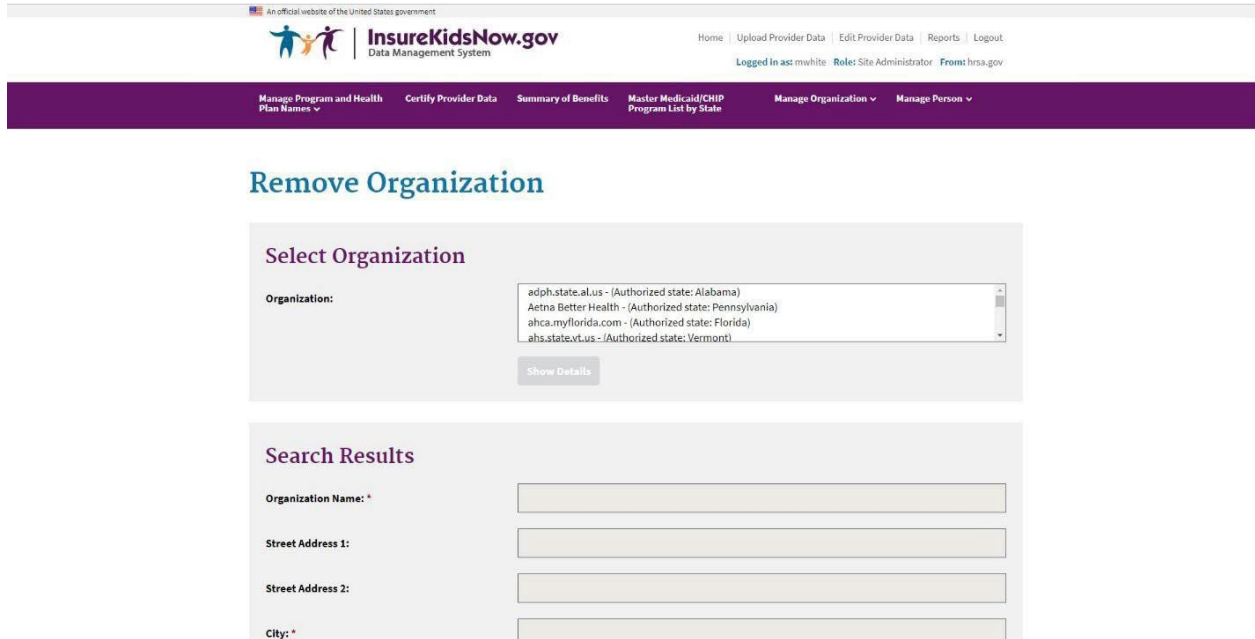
An official website of the United States government

InsureKidsNow.gov
Data Management System

Home | Upload Provider Data | Edit Provider Data | Reports | Logout

Logged in as: mwhite Role: Site Administrator From: hrsa.gov

Manage Program and Health Plan Names ⌄ Certify Provider Data Summary of Benefits Master Medicaid/CHIP Program List by State Manage Organization ⌄ Manage Person ⌄

Remove Organization

Select Organization

Organization:

adph.state.al.us - (Authorized state: Alabama)
Aetna Better Health - (Authorized state: Pennsylvania)
ahca.myflorida.com - (Authorized state: Florida)
ahs.state.vt.us - (Authorized state: Vermont)

Show Details

Search Results

Organization Name: *

Street Address 1:

Street Address 2:

City: *